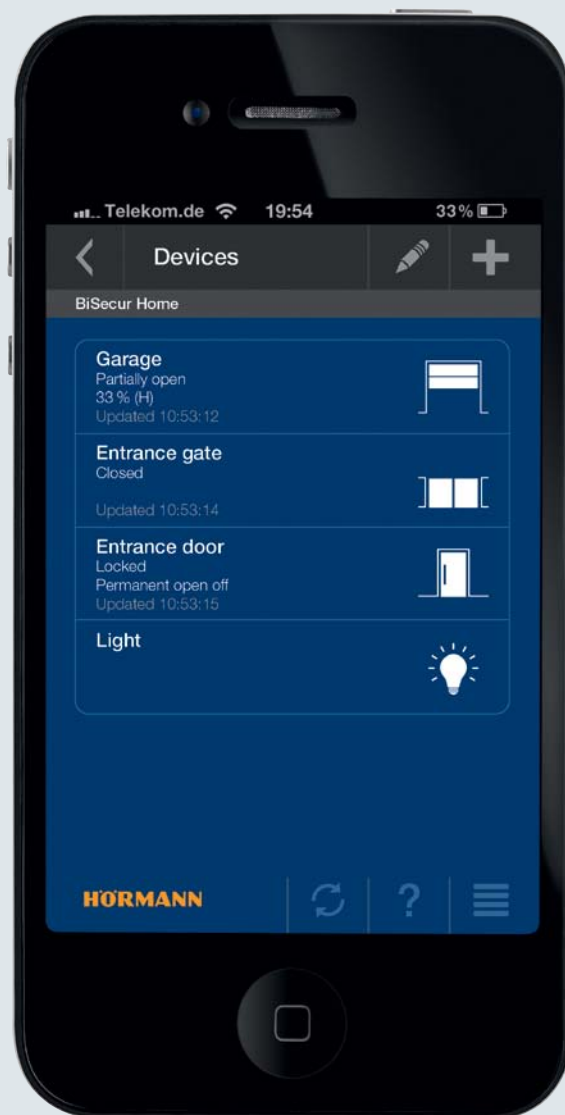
Telekom.de 19:54 33 %

Devices

BiSecur Home

Garage
Partially open
33 % (H)
Updated 10:53:12

Entrance gate
Closed
Updated 10:53:14

Entrance door
Locked
Permanent open off
Updated 10:53:15

Light

HÖRMANN

?